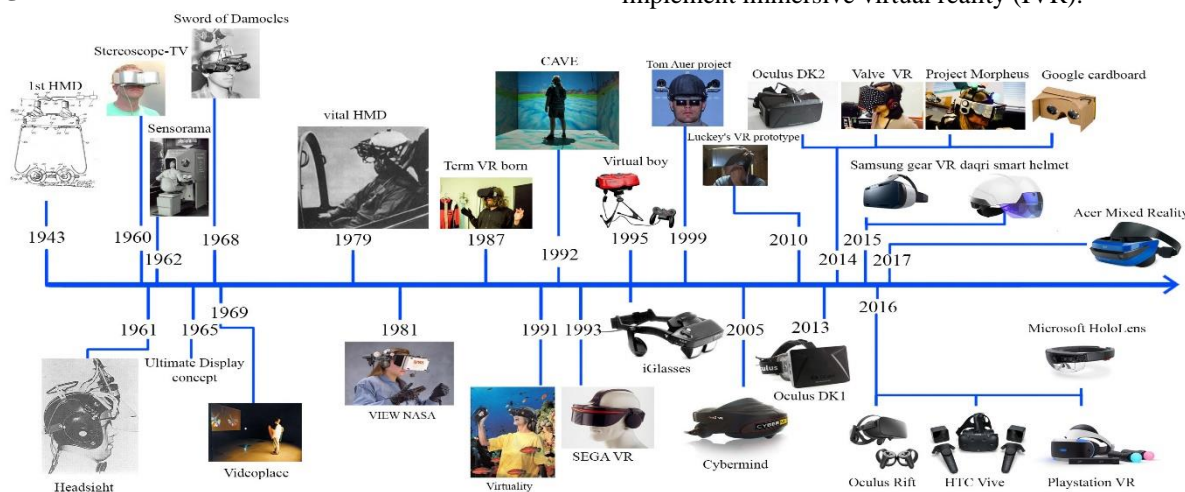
implement immersive virtual reality (IVR).

Sword of Damocles
Stereoscope-TV
1st HMD
Sensorama
vital HMD
CAVE
Term VR born
Tom Auer project
Virtual boy
Luckey's VR prototype
Oculus DK2
Valve VR
Project Morpheus
Google cardboard
Samsung gear VR
daqri smart helmet
Acer Mixed Reality

1943
1960
1962
1968
1979
1987
1992
1995
1999
2010
2014
2015
2017

1961
1965
1969
1981
1991
1993
2005
2013
2016

Headsight
Ultimate Display concept
Videoplace
VIEW NASA
Virtuality
SEGA VR
iGlasses
Cybermind
Oculus DK1
Microsoft HoloLens
Oculus Rift
HTC Vive
Playstation VR